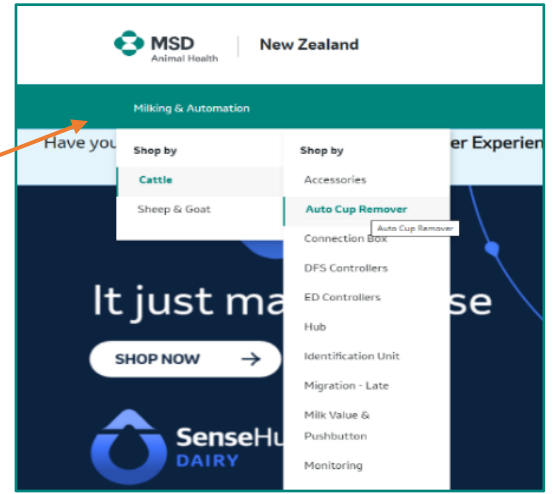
MSD
Animal Health
New Zealand

Milking & Automation

Have you

Shop by
Cattle
Sheep & Goat

Shop by
Accessories
Auto Cup Remover
Auto Cup Remover
Connection Box
DFS Controllers
ED Controllers
Hub
Identification Unit
Migration - Late
Milk Value & Pushbutton
Monitoring

er Experien

It just ma

se

SHOP NOW

SenseHu
DAIRY